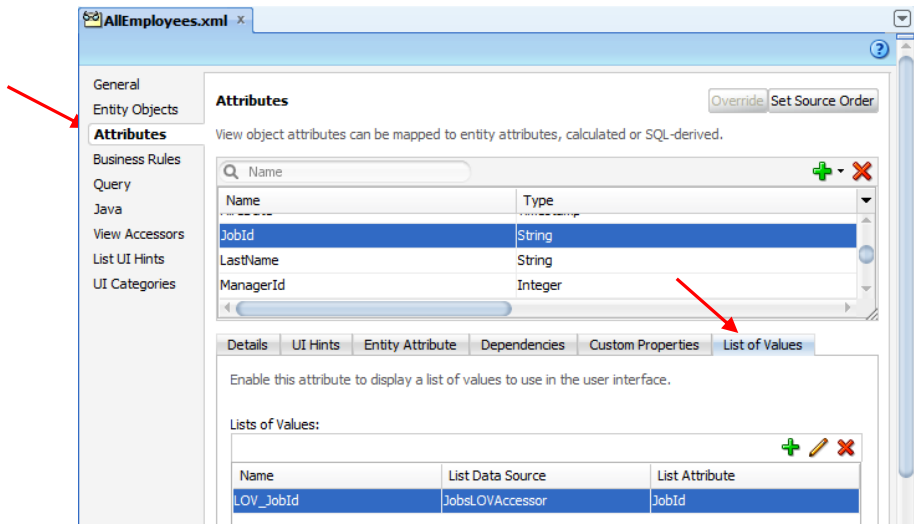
AllEmployees.xml ×

General
Entity Objects
Attributes
Business Rules
Query
Java
View Accessors
List UI Hints
UI Categories

Attributes

Override Set Source Order

View object attributes can be mapped to entity attributes, calculated or SQL-derived.

Name

| Name | Type |
|---|---|
| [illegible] | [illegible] |
| JobId | String |
| LastName | String |
| ManagerId | Integer |

Details UI Hints Entity Attribute Dependencies Custom Properties List of Values

Enable this attribute to display a list of values to use in the user interface.

Lists of Values:

| Name | List Data Source | List Attribute |
|---|---|---|
| LOV_JobId | JobsLOVAccessor | JobId |